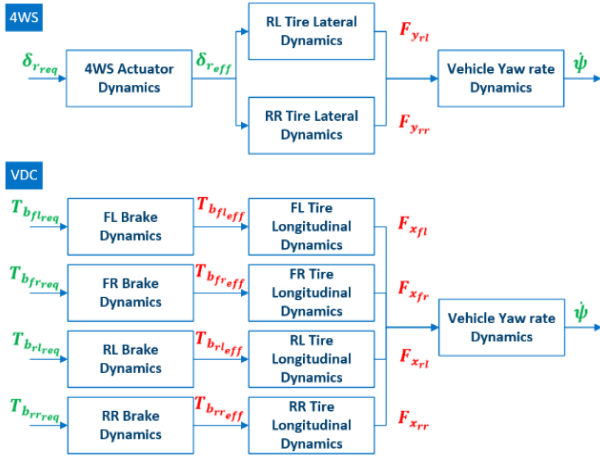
4WS

$\delta_{r_{req}}$

4WS Actuator Dynamics

$\delta_{r_{eff}}$

RL Tire Lateral Dynamics

RR Tire Lateral Dynamics

$F_{y_{rl}}$

$F_{y_{rr}}$

Vehicle Yaw rate Dynamics

$\dot{\psi}$

VDC

$T_{b_{fl_{req}}}$

FL Brake Dynamics

$T_{b_{fl_{eff}}}$

FL Tire Longitudinal Dynamics

$F_{x_{fl}}$

$T_{b_{fr_{req}}}$

FR Brake Dynamics

$T_{b_{fr_{eff}}}$

FR Tire Longitudinal Dynamics

$F_{x_{fr}}$

$T_{b_{rl_{req}}}$

RL Brake Dynamics

$T_{b_{rl_{eff}}}$

RL Tire Longitudinal Dynamics

$F_{x_{rl}}$

$T_{b_{rr_{req}}}$

RR Brake Dynamics

$T_{b_{rr_{eff}}}$

RR Tire Longitudinal Dynamics

$F_{x_{rr}}$

Vehicle Yaw rate Dynamics

$\dot{\psi}$